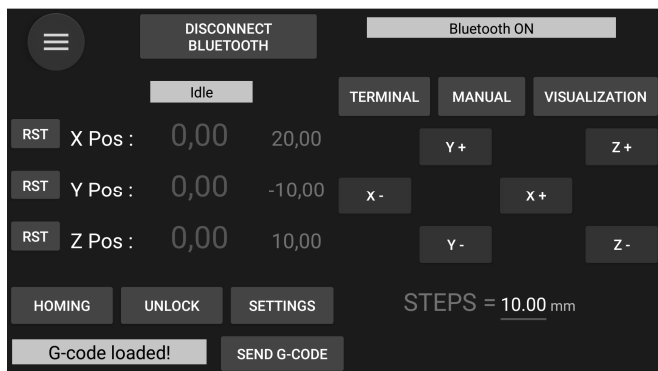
DISCONNECT BLUETOOTH

Bluetooth ON

Idle

TERMINAL MANUAL VISUALIZATION

RST X Pos : 0,00 20,00

Y +

Z +

RST Y Pos : 0,00 -10,00

X -

X +

RST Z Pos : 0,00 10,00

Y -

Z -

HOMING UNLOCK SETTINGS

STEPS = 10.00 mm

G-code loaded!

SEND G-CODE